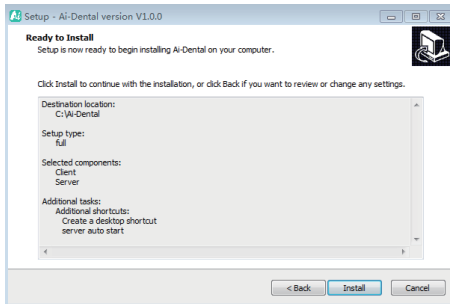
Setup - Ai-Dental version V1.0.0

Ready to Install

Setup is now ready to begin installing Ai-Dental on your computer.

Click Install to continue with the installation, or click Back if you want to review or change any settings.

Destination location:
C:\Ai-Dental

Setup type:
full

Selected components:
Client
Server

Additional tasks:
Additional shortcuts:
Create a desktop shortcut
server auto start

< Back
Install
Cancel